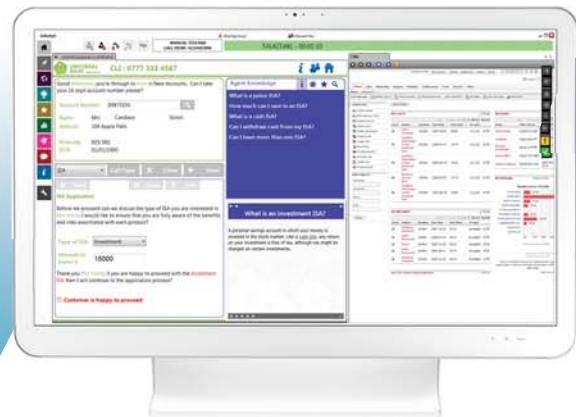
CLI - 0777 333 4567

TALKTIME - 00:01:03

Good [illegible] you're through to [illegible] in New Accounts. Can I take your 16 digit account number please?

Account Number
Name: Mrs Candace Simm
Address: 158 Apple Path

ISA

ISA Application

Before we proceed can we discuss the type of ISA you are interested in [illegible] I would like to ensure that you are fully aware of the benefits and risks associated with each product?

Type of ISA: Investment

Amount to invest £: 15000

Thank you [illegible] If you are happy to proceed with the Investment ISA then I will continue to the application process?

Customer is happy to proceed

Agent Knowledge

What is a junior ISA?
How much can I save in an ISA?
What is a cash ISA?
Can I withdraw cash from my ISA?
Can I have more than one ISA?

What is an investment ISA?

A personal savings account in which your money is invested in the stock market. Like a cash ISA, any return on your investment is free of tax, although tax might be charged on certain investments.